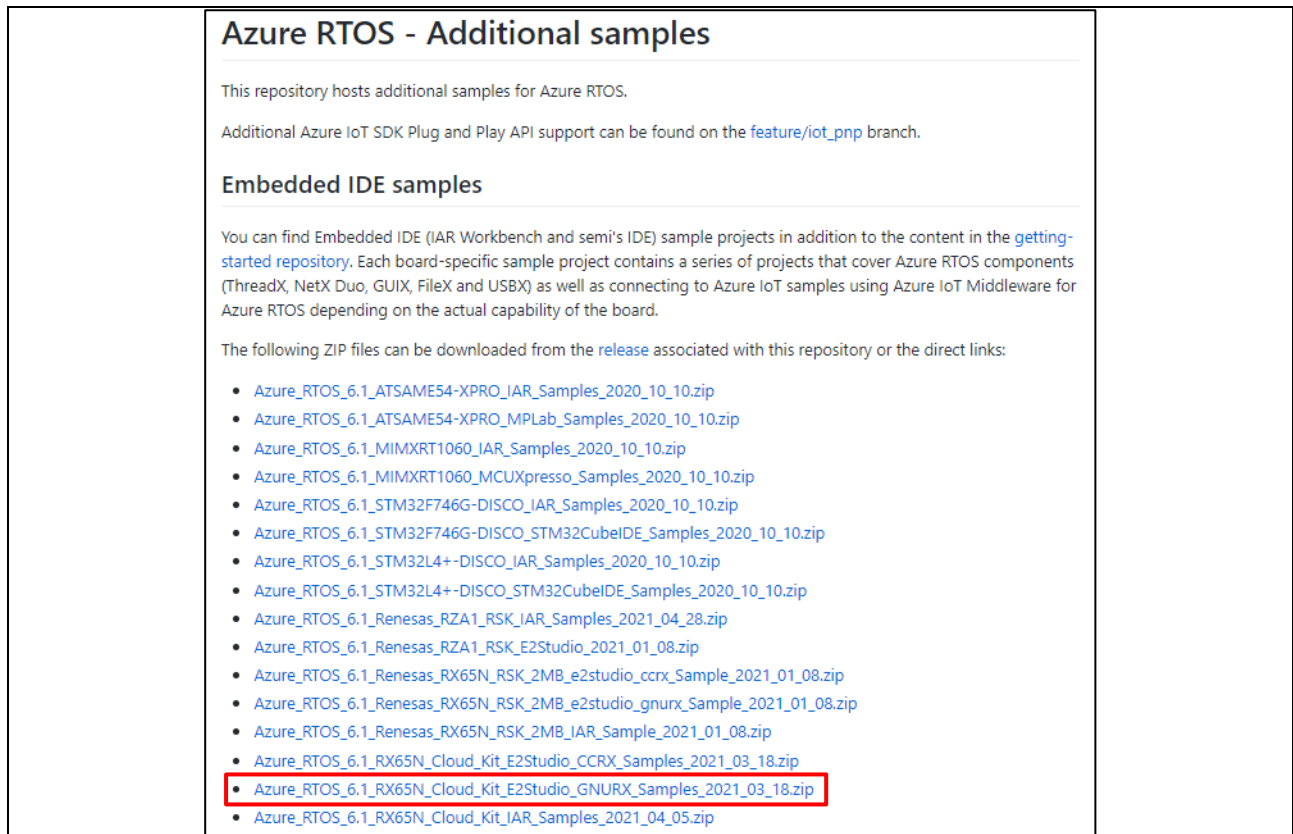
# Azure RTOS - Additional samples

This repository hosts additional samples for Azure RTOS.

Additional Azure IoT SDK Plug and Play API support can be found on the feature/iot_pnp branch.

## Embedded IDE samples

You can find Embedded IDE (IAR Workbench and semi's IDE) sample projects in addition to the content in the getting-started repository. Each board-specific sample project contains a series of projects that cover Azure RTOS components (ThreadX, NetX Duo, GUIX, FileX and USBX) as well as connecting to Azure IoT samples using Azure IoT Middleware for Azure RTOS depending on the actual capability of the board.

The following ZIP files can be downloaded from the release associated with this repository or the direct links:

- Azure_RTOS_6.1_ATSAME54-XPRO_IAR_Samples_2020_10_10.zip
- Azure_RTOS_6.1_ATSAME54-XPRO_MPLab_Samples_2020_10_10.zip
- Azure_RTOS_6.1_MIMXRT1060_IAR_Samples_2020_10_10.zip
- Azure_RTOS_6.1_MIMXRT1060_MCUXpresso_Samples_2020_10_10.zip
- Azure_RTOS_6.1_STM32F746G-DISCO_IAR_Samples_2020_10_10.zip
- Azure_RTOS_6.1_STM32F746G-DISCO_STM32CubeIDE_Samples_2020_10_10.zip
- Azure_RTOS_6.1_STM32L4+-DISCO_IAR_Samples_2020_10_10.zip
- Azure_RTOS_6.1_STM32L4+-DISCO_STM32CubeIDE_Samples_2020_10_10.zip
- Azure_RTOS_6.1_Renesas_RZA1_RSK_IAR_Samples_2021_04_28.zip
- Azure_RTOS_6.1_Renesas_RZA1_RSK_E2Studio_2021_01_08.zip
- Azure_RTOS_6.1_Renesas_RX65N_RSK_2MB_e2studio_ccrx_Sample_2021_01_08.zip
- Azure_RTOS_6.1_Renesas_RX65N_RSK_2MB_e2studio_gnurx_Sample_2021_01_08.zip
- Azure_RTOS_6.1_Renesas_RX65N_RSK_2MB_IAR_Sample_2021_01_08.zip
- Azure_RTOS_6.1_RX65N_Cloud_Kit_E2Studio_CCRX_Samples_2021_03_18.zip
- Azure_RTOS_6.1_RX65N_Cloud_Kit_E2Studio_GNURX_Samples_2021_03_18.zip
- Azure_RTOS_6.1_RX65N_Cloud_Kit_IAR_Samples_2021_04_05.zip